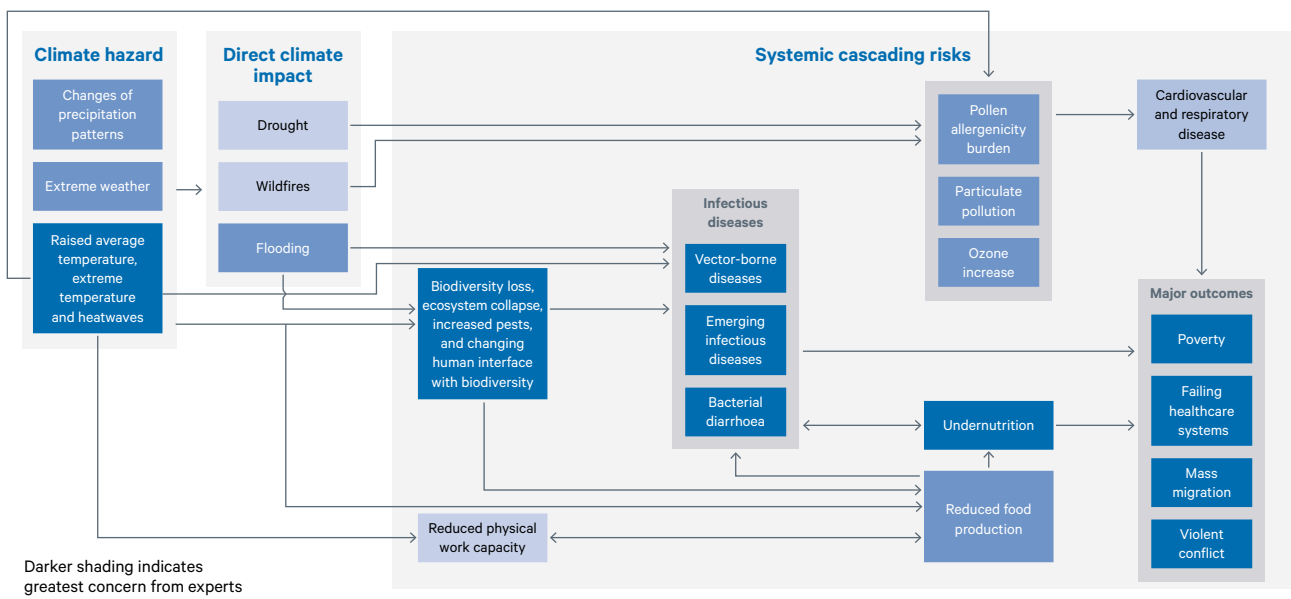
Climate hazard

Changes of precipitation patterns

Extreme weather

Raised average temperature, extreme temperature and heatwaves

Direct climate impact

Drought

Wildfires

Flooding

Systemic cascading risks

Pollen allergenicity burden

Particulate pollution

Ozone increase

Cardiovascular and respiratory disease

Infectious diseases

Vector-borne diseases

Emerging infectious diseases

Bacterial diarrhoea

Biodiversity loss, ecosystem collapse, increased pests, and changing human interface with biodiversity

Undernutrition

Reduced food production

Reduced physical work capacity

Major outcomes

Poverty

Failing healthcare systems

Mass migration

Violent conflict

Darker shading indicates greatest concern from experts